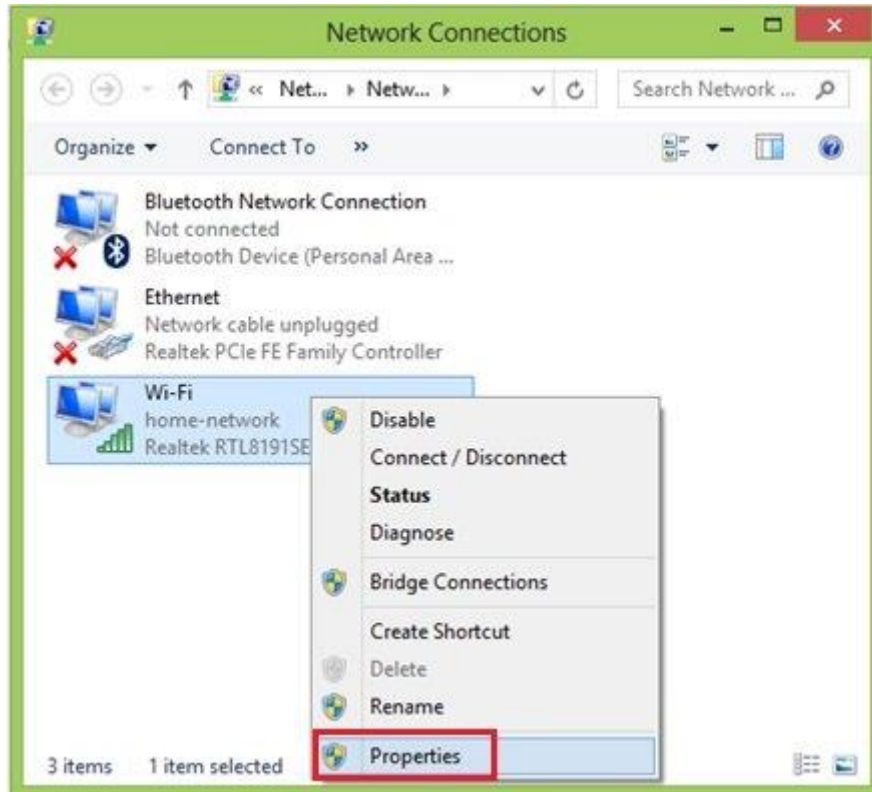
Network Connections

« Net... › Netw... ›

Search Network ...

Organize ▾ Connect To »

Bluetooth Network Connection
Not connected
Bluetooth Device (Personal Area ...

Ethernet
Network cable unplugged
Realtek PCIe FE Family Controller

Wi-Fi
home-network
Realtek RTL8191SE

Disable
Connect / Disconnect
Status
Diagnose
Bridge Connections
Create Shortcut
Delete
Rename
Properties

3 items 1 item selected